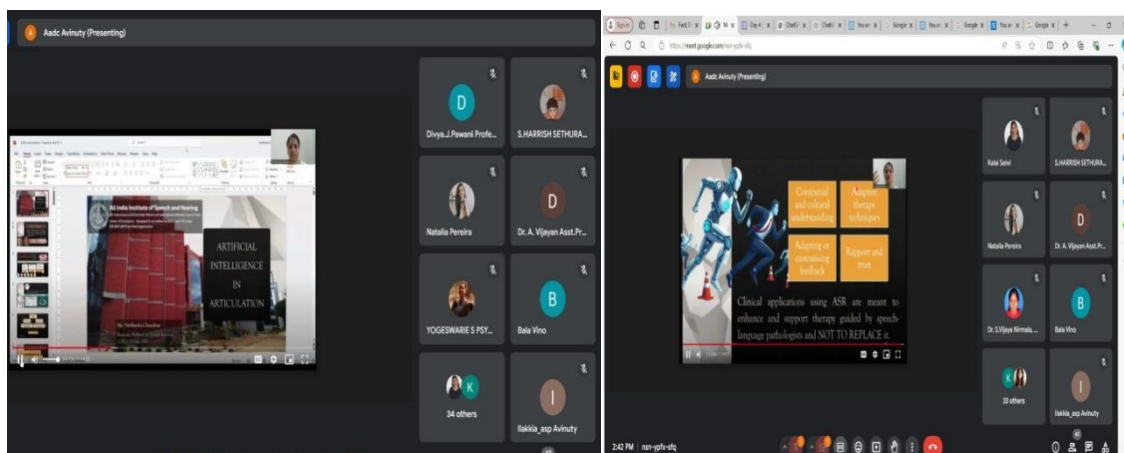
Aadc Avinuty (Presenting)

All India Institute of Speech and Hearing

ARTIFICIAL INTELLIGENCE IN ARTICULATION

D
Divya.J.Pawani Profe...

S.HARRISH SETHURA...

Natalia Pereira

D
Dr. A. Vijayan Asst.Pr...

YOGESWARIE S PSY...

B
Bala Vino

K
34 others

I
Ilakkia_asp Avinuty

meet.google.com/nsn-ypfv-sfq

Aadc Avinuty (Presenting)

Contextual and cultural understanding

Adaptive therapy techniques

Adapting or customising feedback

Rapport and trust

Clinical applications using ASR are meant to enhance and support therapy guided by speech-language pathologists and NOT TO REPLACE it.

Kalai Selvi

S.HARRISH SETHURA...

Natalia Pereira

D
Dr. A. Vijayan Asst.Pr...

Dr. S.Vijaya Nirmala, ...

B
Bala Vino

K
33 others

I
Ilakkia_asp Avinuty

2:42 PM | nsn-ypfv-sfq